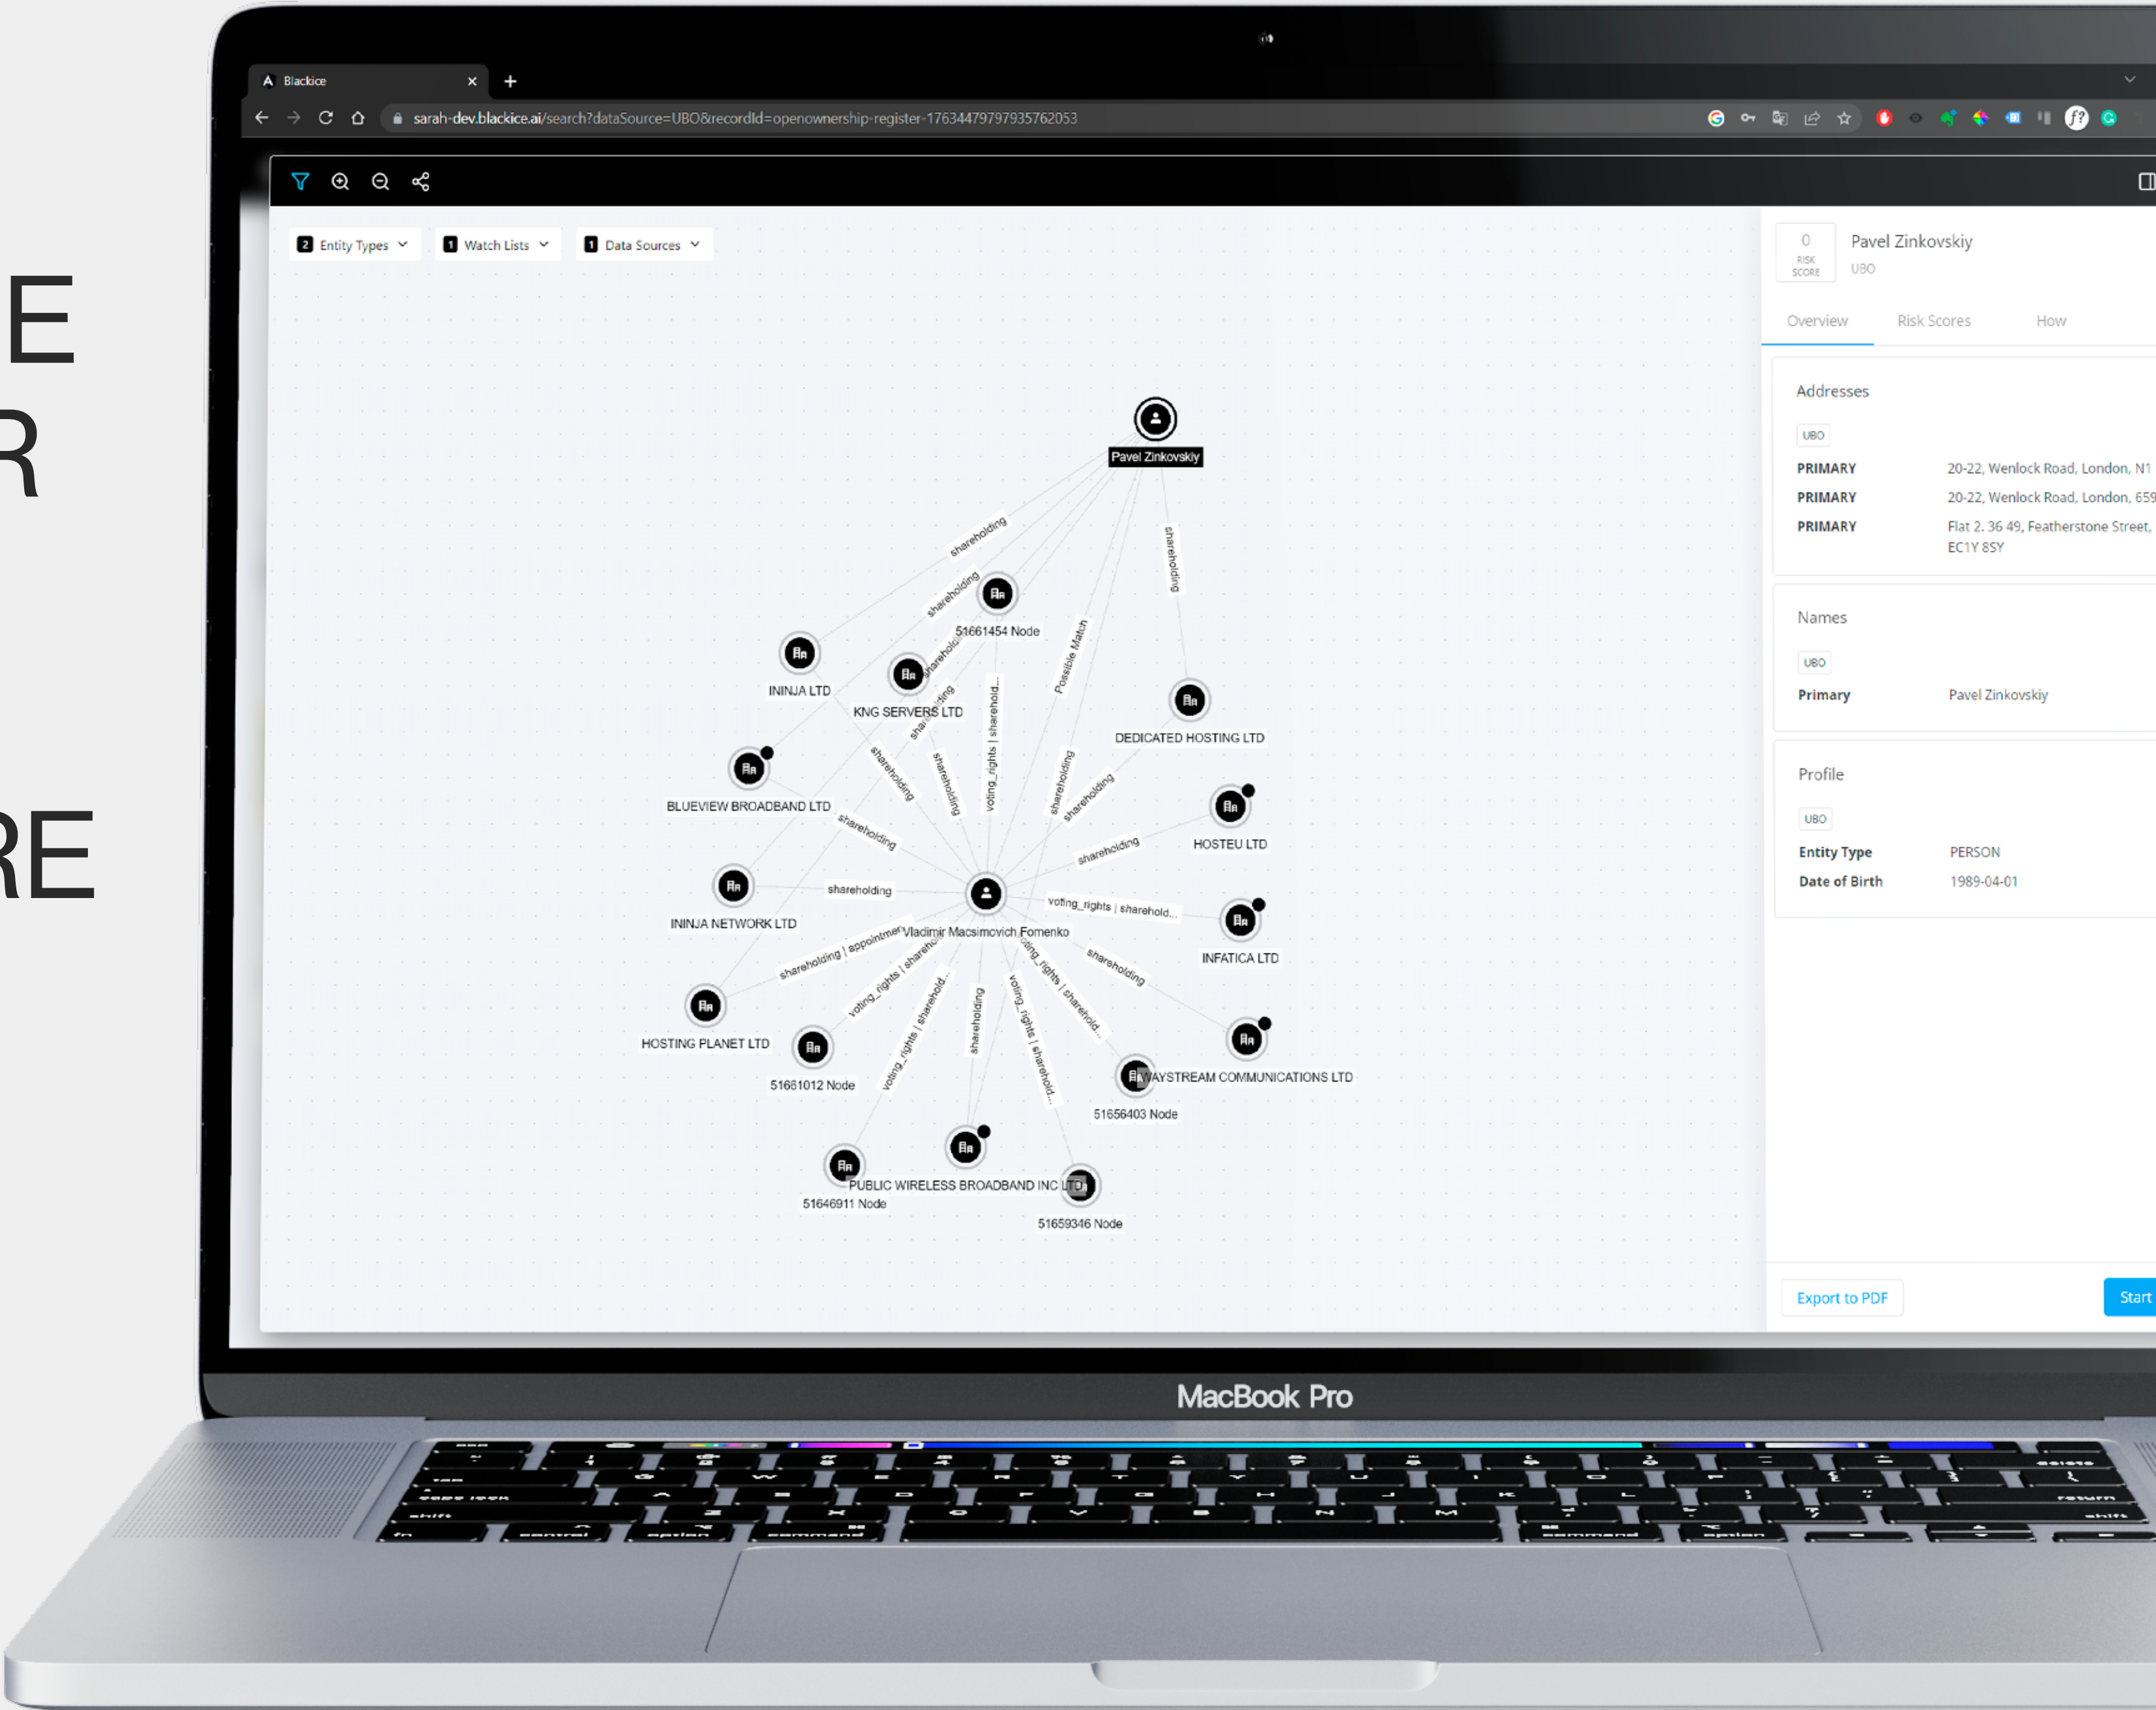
E
R

RE

Blackice
sarah-dev.blackice.ai/search?dataSource=UBO&recordId=openownership-register-17634479797935762053

2 Entity Types
1 Watch Lists
1 Data Sources

Pavel Zinkovskiy
shareholding
shareholding
51661454 Node
INNJA LTD
KNG SERVERS LTD
DEDICATED HOSTING LTD
Possible Match
BLUEVIEW BROADBAND LTD
HOSTEU LTD
voting_rights | sharehold...
ININJA NETWORK LTD
Vladimir Macsimovich Fomenko
INFATICA LTD
HOSTING PLANET LTD
51661012 Node
WAYSTREAM COMMUNICATIONS LTD
51656403 Node
PUBLIC WIRELESS BROADBAND INC LTD
51646911 Node
51659346 Node

0
RISK SCORE
Pavel Zinkovskiy
UBO
Overview
Risk Scores
How

Addresses
UBO
PRIMARY 20-22, Wenlock Road, London, N1
PRIMARY 20-22, Wenlock Road, London, 65
PRIMARY Flat 2. 36 49, Featherstone Street, EC1Y 8SY

Names
UBO
Primary Pavel Zinkovskiy

Profile
UBO
Entity Type PERSON
Date of Birth 1989-04-01

Export to PDF
Start

MacBook Pro